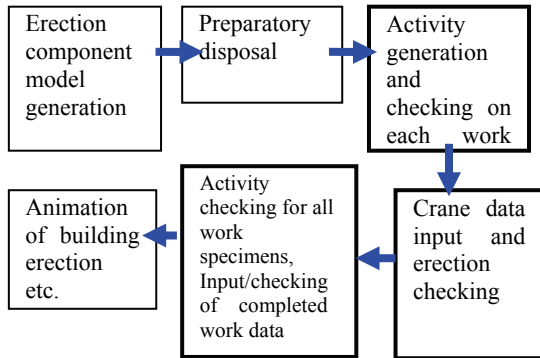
Erection component model generation

Preparatory disposal

Activity generation and checking on each work

Crane data input and erection checking

Activity checking for all work specimens, Input/checking of completed work data

Animation of building erection etc.